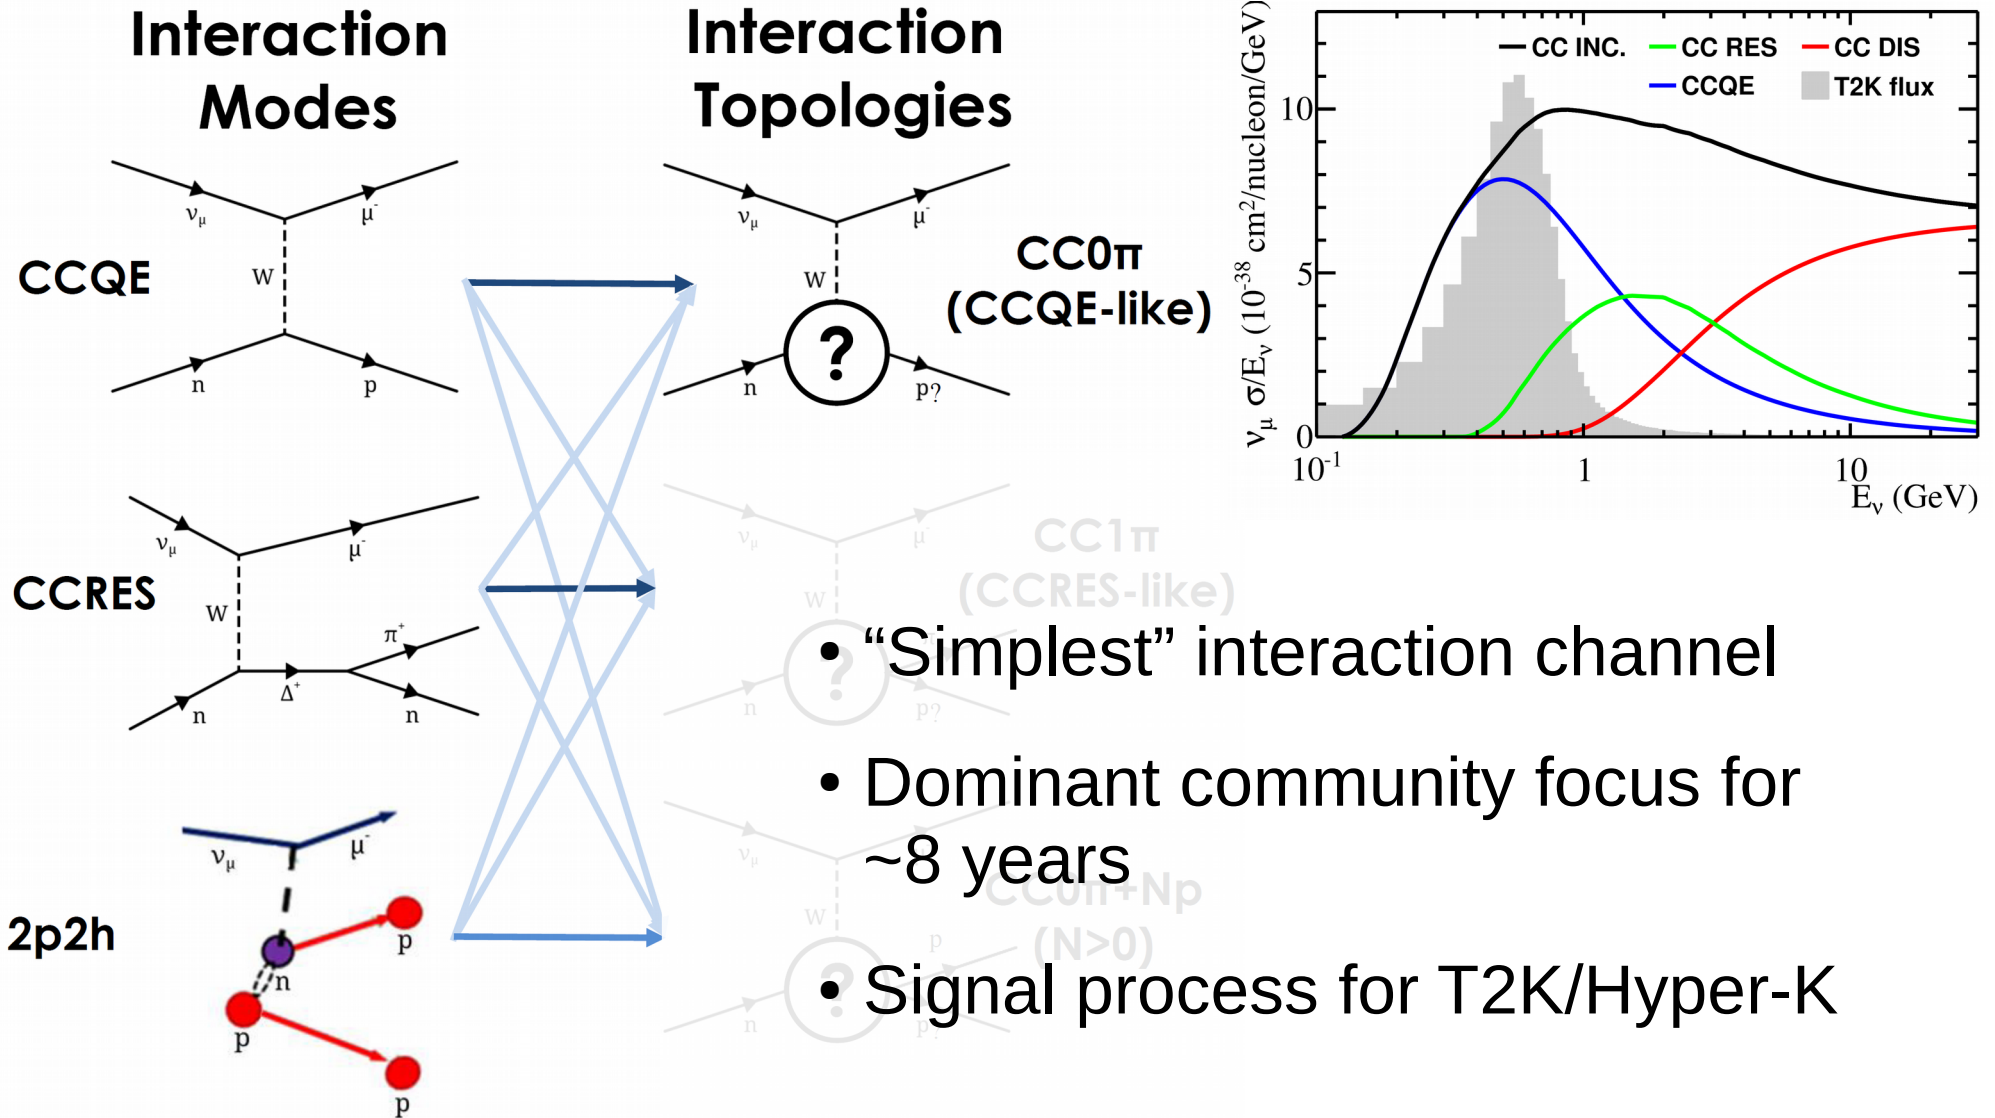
Interaction Modes

Interaction Topologies

CCQE

$\nu_\mu$ $\mu^-$ W n p

CCRES

$\nu_\mu$ $\mu^-$ W $\pi^+$ $\Delta^+$ n n

2p2h

$\nu_\mu$ $\mu^-$ p n p p

$\nu_\mu$ $\mu^-$ W ? n p?

CC0π (CCQE-like)

CC1π (CCRES-like)

$\nu_\mu$ $\mu^-$ W ? n p?

CC0π+Np (N>0)

$\nu_\mu$ W ? n p

— CC INC. — CC RES — CC DIS
— CCQE T2K flux

$\nu_\mu$ $\sigma/E_\nu$ ($10^{-38}$ cm$^2$/nucleon/GeV)

10
5
0
$10^{-1}$ 1 10
$E_\nu$ (GeV)

• “Simplest” interaction channel

• Dominant community focus for ~8 years

• Signal process for T2K/Hyper-K